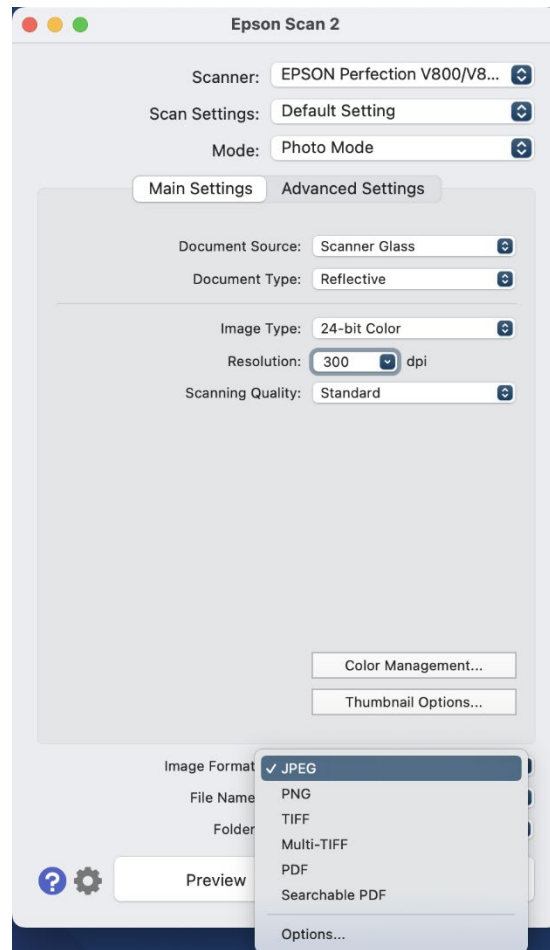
Epson Scan 2

Scanner: EPSON Perfection V800/V8...

Scan Settings: Default Setting

Mode: Photo Mode

Main Settings | Advanced Settings

Document Source: Scanner Glass

Document Type: Reflective

Image Type: 24-bit Color

Resolution: 300 dpi

Scanning Quality: Standard

Color Management...

Thumbnail Options...

Image Format

File Name

Folder

✓ JPEG
PNG
TIFF
Multi-TIFF
PDF
Searchable PDF
Options...

?

Preview